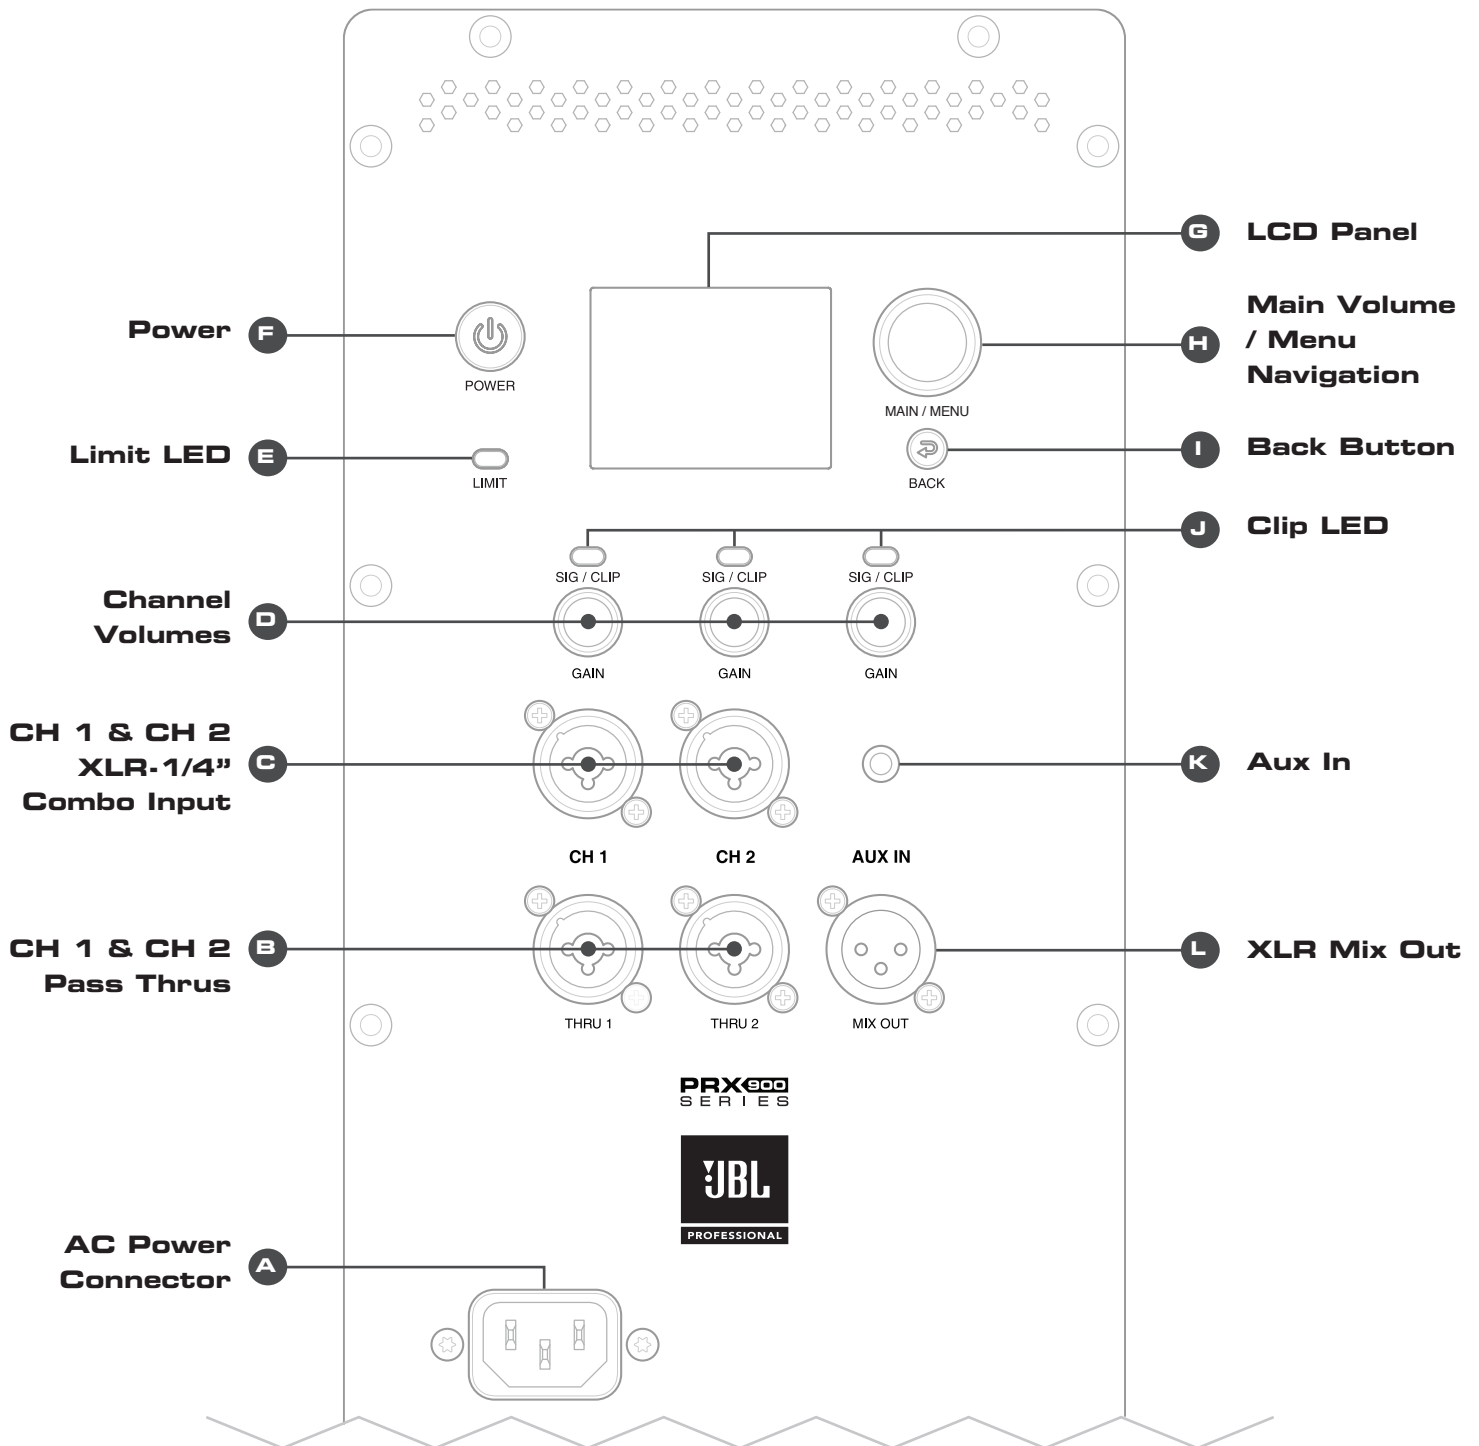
G LCD Panel

Power F

POWER

H Main Volume / Menu Navigation

MAIN / MENU

Limit LED E

LIMIT

I Back Button

BACK

J Clip LED

SIG / CLIP SIG / CLIP SIG / CLIP

Channel Volumes D

GAIN GAIN GAIN

CH 1 & CH 2 XLR-1/4" Combo Input C

K Aux In

CH 1 CH 2 AUX IN

CH 1 & CH 2 Pass Thrus B

L XLR Mix Out

THRU 1 THRU 2 MIX OUT

PRX900 SERIES

JBL PROFESSIONAL

AC Power Connector A